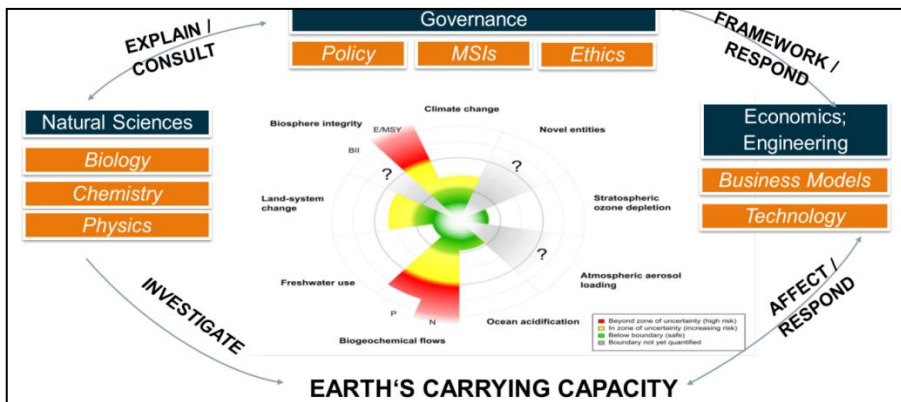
Governance

Policy

MSIs

Ethics

EXPLAIN / CONSULT

FRAMEWORK / RESPOND

Natural Sciences

Biology

Chemistry

Physics

Economics; Engineering

Business Models

Technology

Climate change

Biosphere integrity

E/MSY

BII

Novel entities

?

?

Land-system change

Stratospheric ozone depletion

?

Atmospheric aerosol loading

Freshwater use

P

N

Ocean acidification

Biogeochemical flows

Beyond zone of uncertainty (high risk)
In zone of uncertainty (increasing risk)
Below boundary (safe)
Boundary not yet quantified

INVESTIGATE

AFFECT / RESPOND

EARTH‘S CARRYING CAPACITY